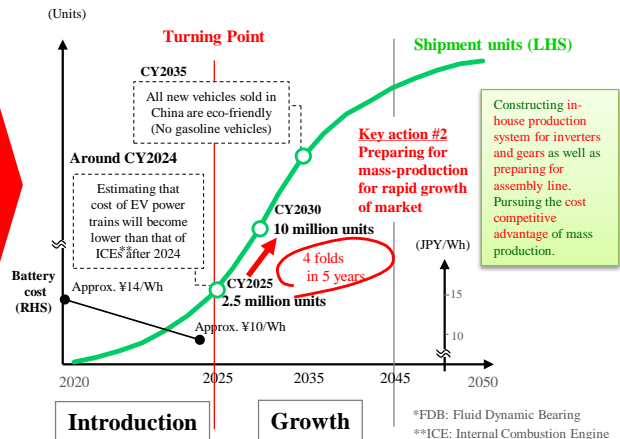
(Units)

Turning Point

Shipment units (LHS)

CY2035
All new vehicles sold in China are eco-friendly (No gasoline vehicles)

Constructing in-house production system for inverters and gears as well as preparing for assembly line. Pursuing the cost competitive advantage of mass production.

Key action #2
Preparing for mass-production for rapid growth of market

Around CY2024

Estimating that cost of EV power trains will become lower than that of ICEs** after 2024

CY2030
10 million units

(JPY/Wh)

4 folds in 5 years

Battery cost (RHS)

Approx. ¥14/Wh

CY2025
2.5 million units

-15

Approx. ¥10/Wh

10

2020 2025 2035 2045 2050

Introduction

Growth

*FDB: Fluid Dynamic Bearing
**ICE: Internal Combustion Engine